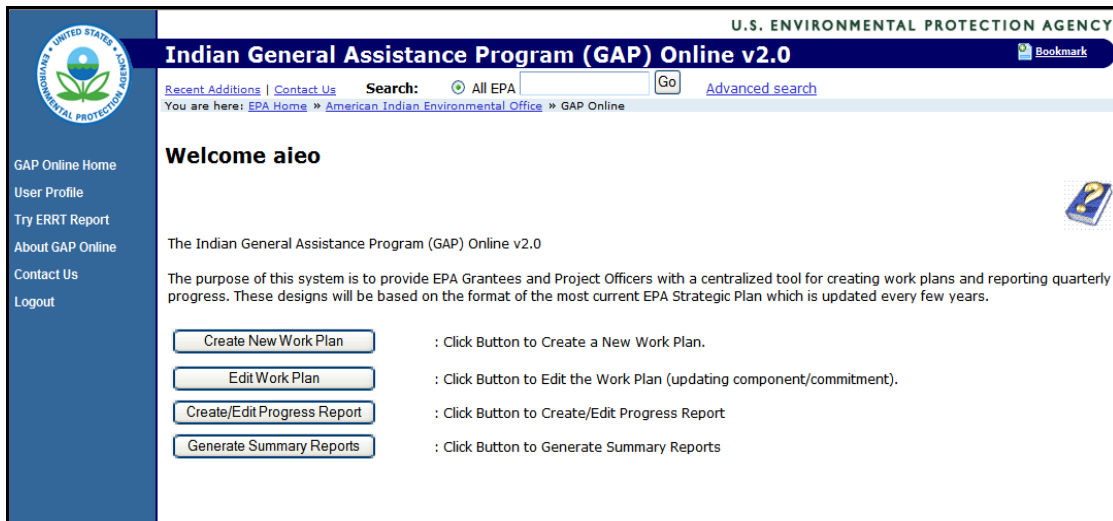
UNITED STATES ENVIRONMENTAL PROTECTION AGENCY

U.S. ENVIRONMENTAL PROTECTION AGENCY

Indian General Assistance Program (GAP) Online v2.0

Bookmark

Recent Additions | Contact Us

Search: All EPA Go Advanced search

You are here: EPA Home » American Indian Environmental Office » GAP Online

GAP Online Home
User Profile
Try ERRT Report
About GAP Online
Contact Us
Logout

Welcome aieo

The Indian General Assistance Program (GAP) Online v2.0

The purpose of this system is to provide EPA Grantees and Project Officers with a centralized tool for creating work plans and reporting quarterly progress. These designs will be based on the format of the most current EPA Strategic Plan which is updated every few years.

Create New Work Plan : Click Button to Create a New Work Plan.

Edit Work Plan : Click Button to Edit the Work Plan (updating component/commitment).

Create/Edit Progress Report : Click Button to Create/Edit Progress Report

Generate Summary Reports : Click Button to Generate Summary Reports